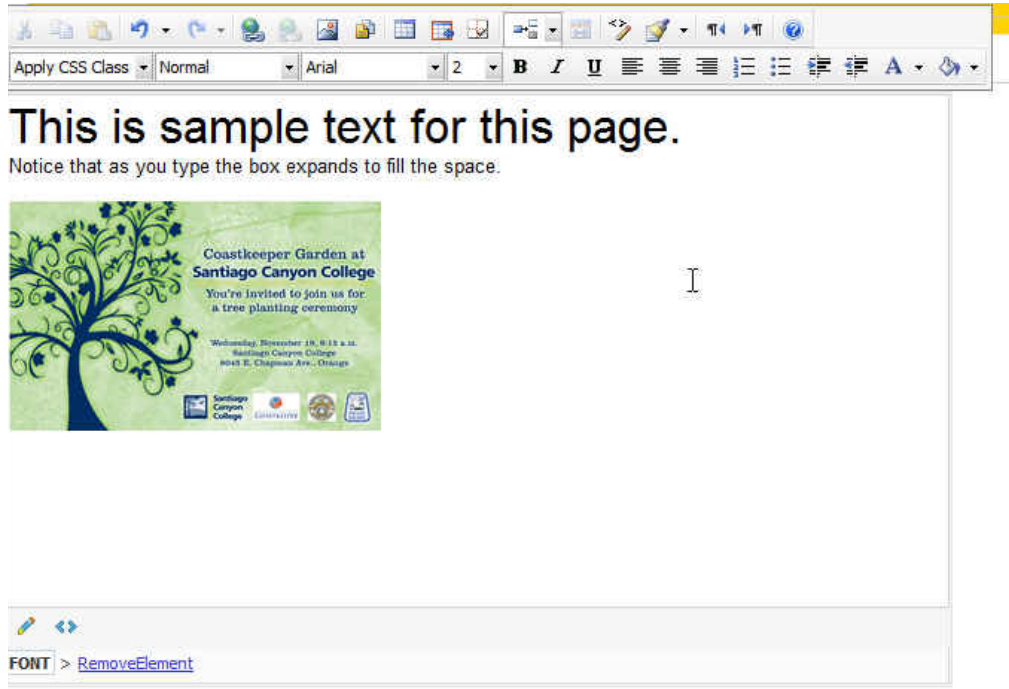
Apply CSS Class | Normal | Arial | 2 | B | I | U | A

This is sample text for this page.

Notice that as you type the box expands to fill the space.

Coastkeeper Garden at
Santiago Canyon College
You're invited to join us for a tree planting ceremony

Wednesday, November 19, 8:15 a.m.
Santiago Canyon College
8045 E. Chapman Ave., Orange

Santiago Canyon College

FONT > RemoveElement